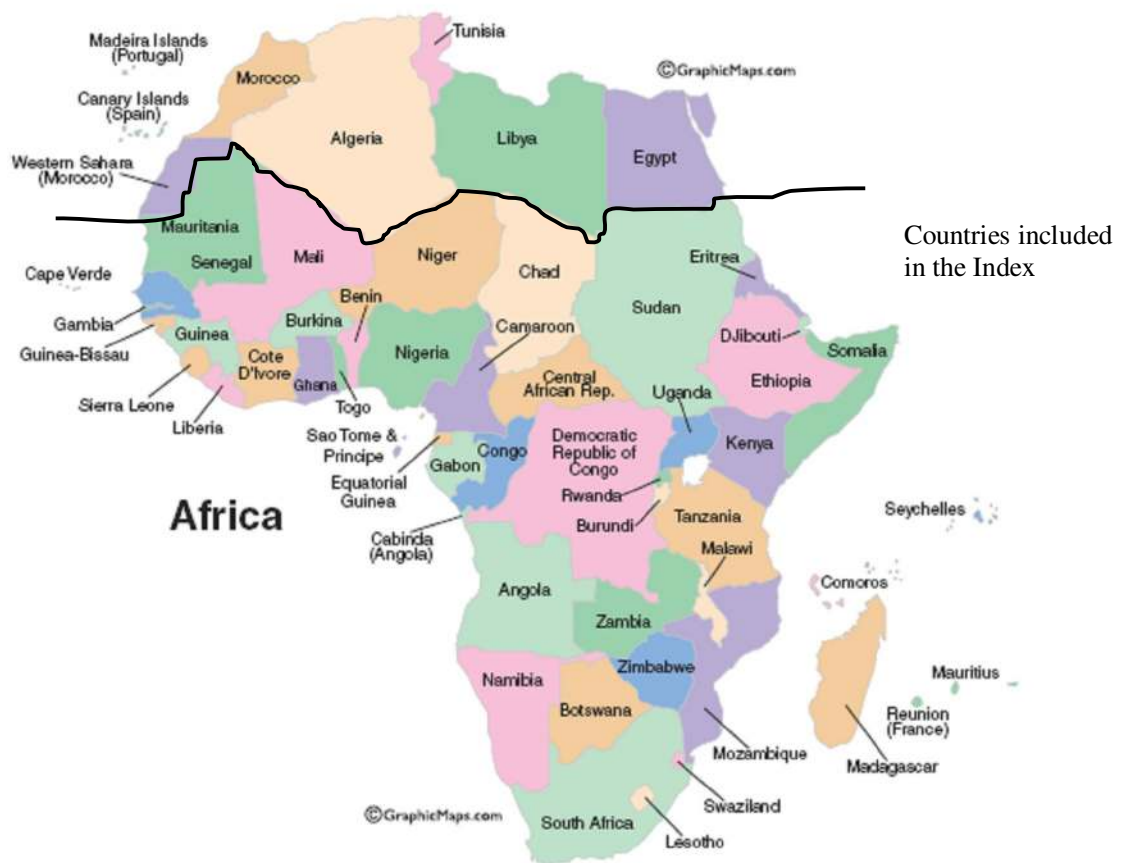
Madeira Islands (Portugal)
Tunisia
©GraphicMaps.com
Morocco
Canary Islands (Spain)
Algeria
Libya
Egypt
Western Sahara (Morocco)
Mauritania
Senegal
Mali
Niger
Chad
Eritrea
Countries included in the Index
Cape Verde
Sudan
Gambia
Benin
Guinea-Bissau
Guinea
Burkina
Camaroon
Djibouti
Somalia
Nigeria
Cote D'Ivore
Ghana
Central African Rep.
Ethiopia
Sierra Leone
Togo
Uganda
Liberia
Sao Tome & Principe
Democratic Republic of Congo
Kenya
Congo
Gabon
Equatorial Guinea
Rwanda
Africa
Burundi
Tanzania
Seychelles
Cabinda (Angola)
Malawi
Comoros
Angola
Zambia
Zimbabwe
Mauritius
Namibia
Botswana
Reunion (France)
Mozambique
Madagascar
Swaziland
©GraphicMaps.com
South Africa
Lesotho